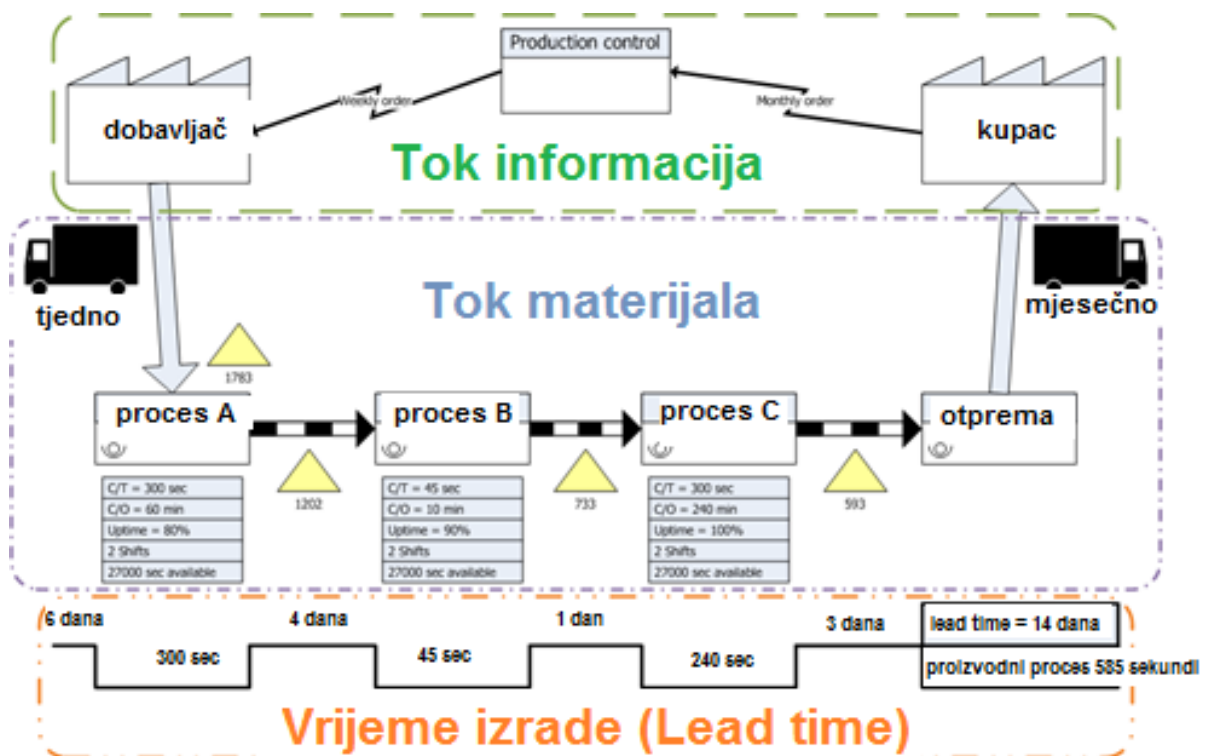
Production control

Weekly order

Monthly order

dobavljač

kupac

Tok informacija

tjedno

mjesečno

Tok materijala

1783

proces A

proces B

proces C

otprema

1202

733

593

| C/T = 300 sec |
|---|
| C/O = 60 min |
| Uptime = 80% |
| 2 Shifts |
| 27000 sec available |

| C/T = 45 sec |
|---|
| C/O = 10 min |
| Uptime = 90% |
| 2 Shifts |
| 27000 sec available |

| C/T = 300 sec |
|---|
| C/O = 240 min |
| Uptime = 100% |
| 2 Shifts |
| 27000 sec available |

6 dana

4 dana

1 dan

3 dana

lead time = 14 dana

300 sec

45 sec

240 sec

proizvodni proces 585 sekundi

Vrijeme izrade (Lead time)